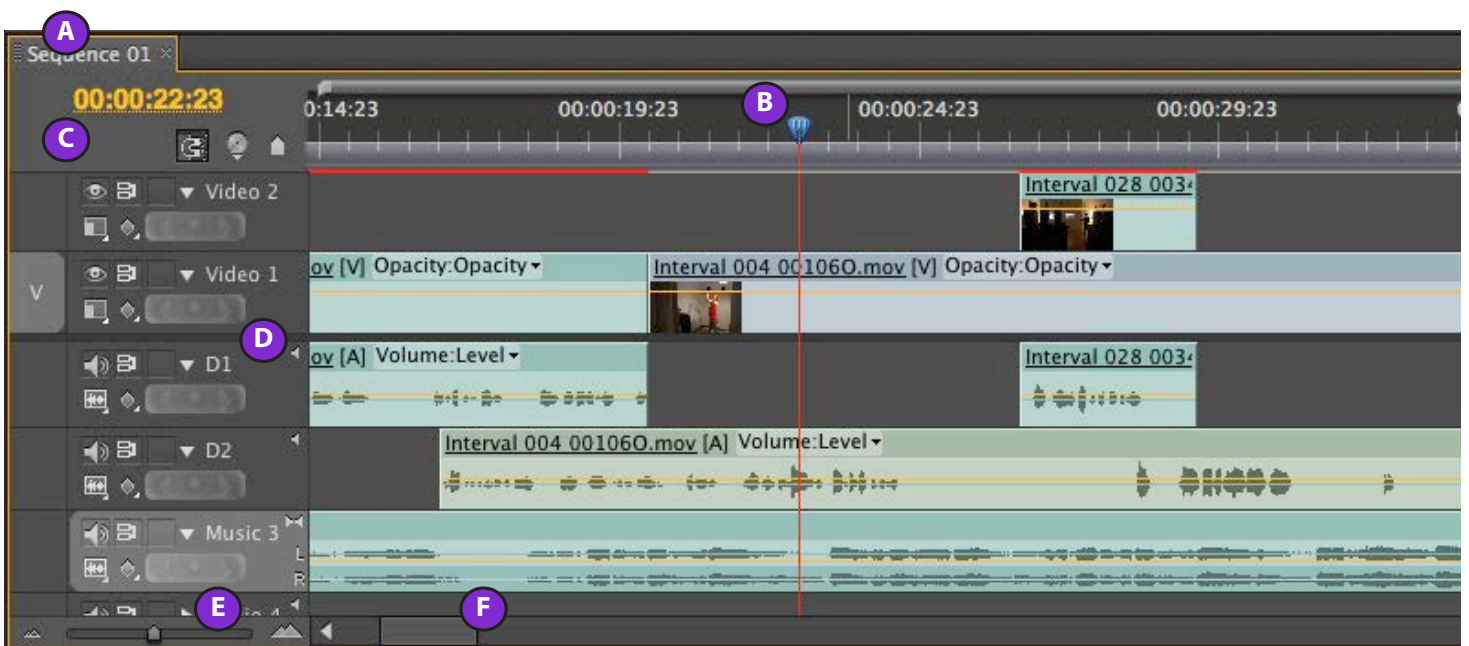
A
Sequence 01 ×
00:00:22:23
B
C
0:14:23
00:00:19:23
00:00:24:23
00:00:29:23
Video 2
Interval 028 003
V
Video 1
ov [V] Opacity:Opacity
Interval 004 00106O.mov [V] Opacity:Opacity
D
D1
ov [A] Volume:Level
Interval 028 003
D2
Interval 004 00106O.mov [A] Volume:Level
Music 3
L
R
E
F